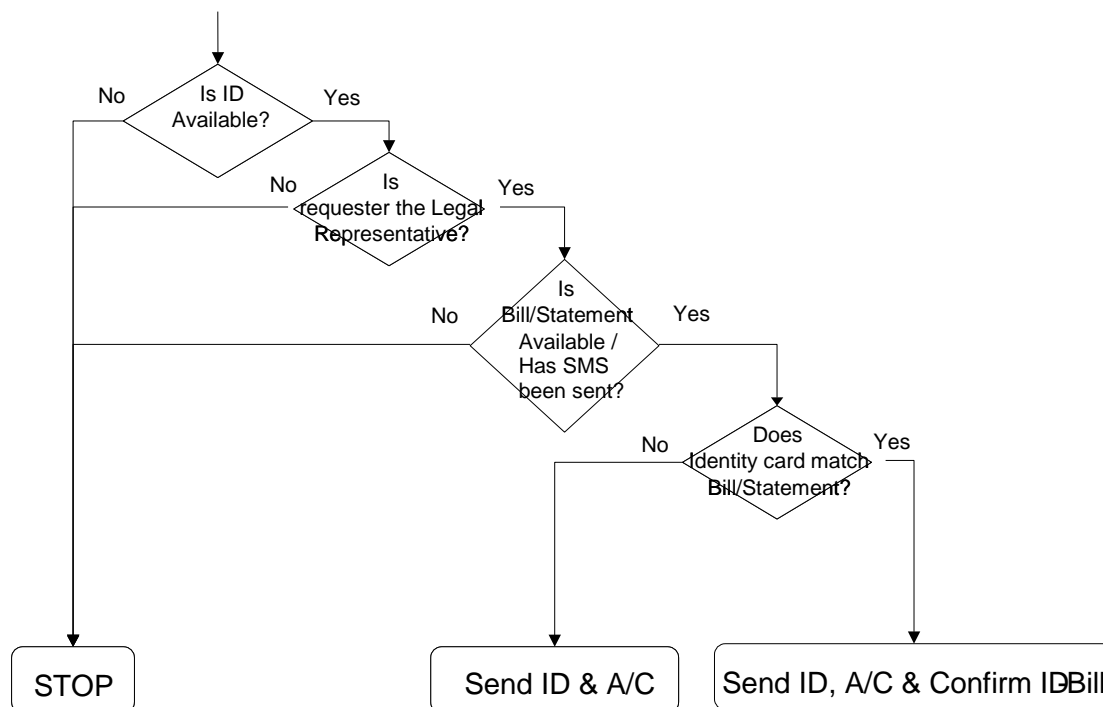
No
Is ID Available?
Yes

No
Is requester the Legal Representative?
Yes

No
Is Bill/Statement Available / Has SMS been sent?
Yes

No
Does Identity card match Bill/Statement?
Yes

STOP

Send ID & A/C

Send ID, A/C & Confirm IDBill